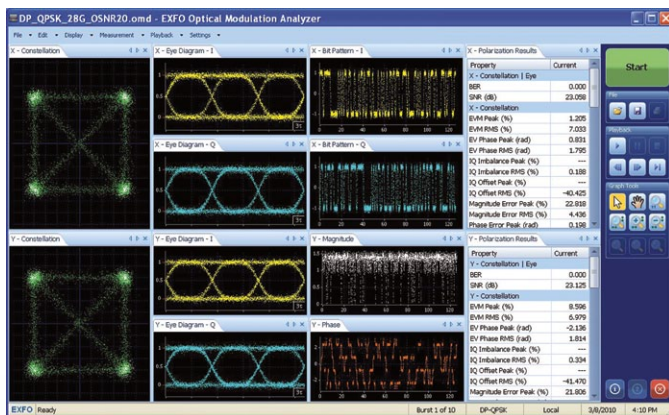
DP_QPSK_28G_OSNR20.omd - EXFO Optical Modulation Analyzer

File ▾ Edit ▾ Display ▾ Measurement ▾ Playback ▾ Settings ▾

X - Constellation

X - Eye Diagram - I

X - Bit Pattern - I

X - Polarization Results

| Property | Current |
|---|---|
| X - Constellation \| Eye | |
| BER | 0.000 |
| SNR (dB) | 23.058 |
| X - Constellation | |
| EVM Peak (%) | 1.205 |
| EVM RMS (%) | 7.033 |
| EV Phase Peak (rad) | 0.831 |
| EV Phase RMS (rad) | 1.795 |
| IQ Imbalance Peak (%) | --- |
| IQ Imbalance RMS (%) | 0.188 |
| IQ Offset Peak (%) | --- |
| IQ Offset RMS (%) | -40.425 |
| Magnitude Error Peak (%) | 22.818 |
| Magnitude Error RMS (%) | 4.436 |
| Phase Error Peak (rad) | 0.198 |

Start

File

Playback

Graph Tools

X - Eye Diagram - Q

X - Bit Pattern - Q

Y - Constellation

Y - Eye Diagram - I

Y - Magnitude

Y - Polarization Results

| Property | Current |
|---|---|
| Y - Constellation \| Eye | |
| BER | 0.000 |
| SNR (dB) | 23.125 |
| Y - Constellation | |
| EVM Peak (%) | 8.596 |
| EVM RMS (%) | 6.979 |
| EV Phase Peak (rad) | -2.136 |
| EV Phase RMS (rad) | 1.814 |
| IQ Imbalance Peak (%) | --- |
| IQ Imbalance RMS (%) | 0.334 |
| IQ Offset Peak (%) | --- |
| IQ Offset RMS (%) | -41.470 |
| Magnitude Error Peak (%) | 21.806 |

Y - Eye Diagram - Q

Y - Phase

EXFO Ready Burst 1 of 10 DP-QPSK Local 3/8/2010 4:10 PM